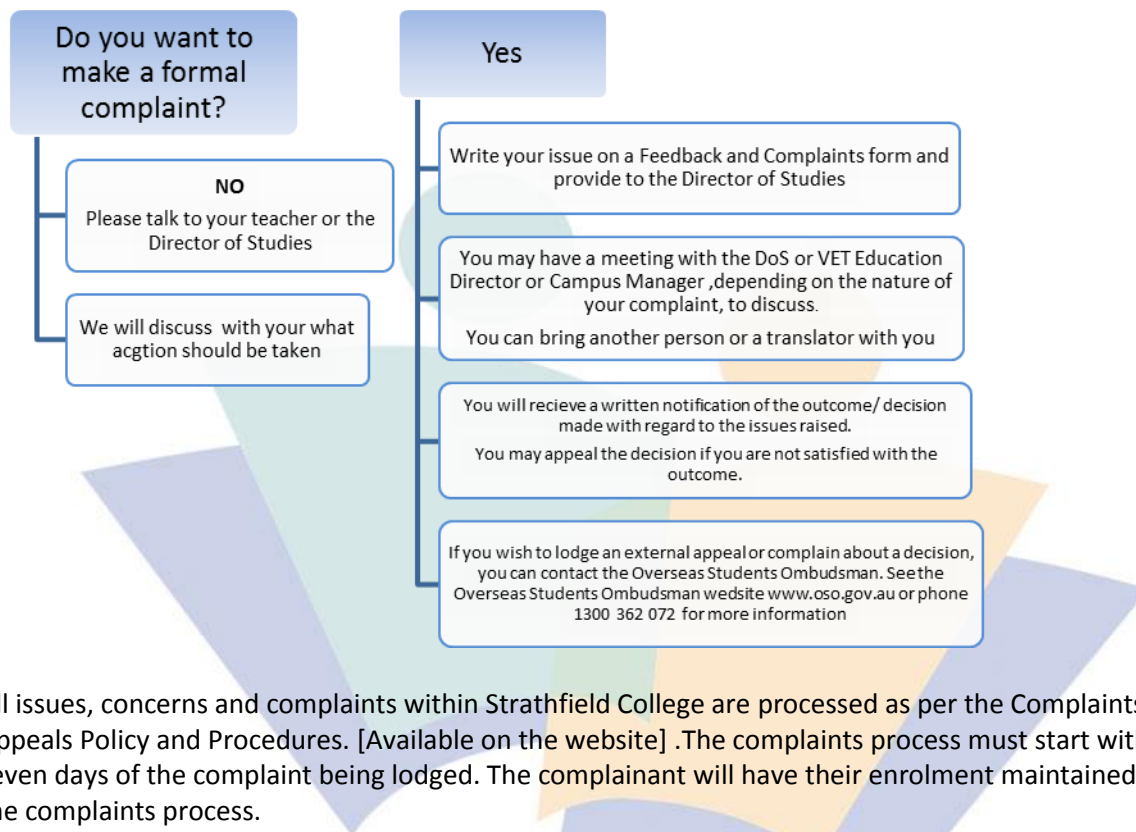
Do you want to make a formal complaint?

NO
Please talk to your teacher or the Director of Studies

We will discuss with your what acgtion should be taken

Yes

Write your issue on a Feedback and Complaints form and provide to the Director of Studies

You may have a meeting with the DoS or VET Education Director or Campus Manager ,depending on the nature of your complaint, to discuss.

You can bring another person or a translator with you

You will recieve a written notification of the outcome/ decision made with regard to the issues raised.

You may appeal the decision if you are not satisfied with the outcome.

If you wish to lodge an external appeal or complain about a decision, you can contact the Overseas Students Ombudsman. See the Overseas Students Ombudsman wedsite www.oso.gov.au or phone 1300 362 072 for more information

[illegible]l issues, concerns and complaints within Strathfield College are processed as per the Complaints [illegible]ppeals Policy and Procedures. [Available on the website] .The complaints process must start wit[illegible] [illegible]even days of the complaint being lodged. The complainant will have their enrolment maintained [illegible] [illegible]he complaints process.